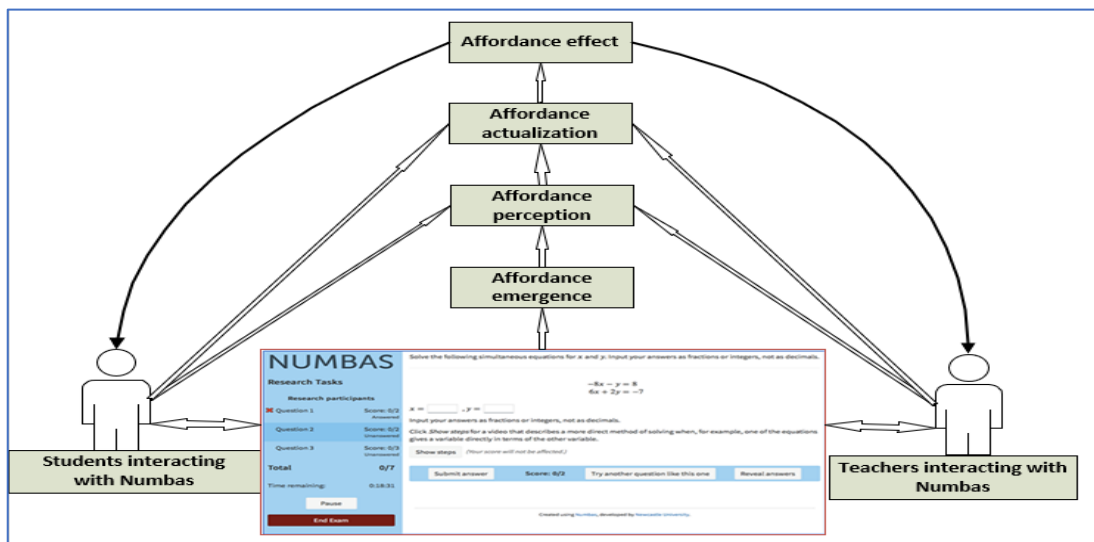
Affordance effect

Affordance actualization

Affordance perception

Affordance emergence

NUMBAS

Research Tasks

Research participants

Question 1 Score: 0/2 Answered

Question 2 Score: 0/2 Unanswered

Question 3 Score: 0/3 Unanswered

Total 0/7

Time remaining: 0:18:31

Pause

End Exam

Solve the following simultaneous equations for $x$ and $y$. Input your answers as fractions or integers, not as decimals.

$-8x - y = 8$
$6x + 2y = -7$

$x =$ , $y =$

Input your answers as fractions or integers, not as decimals.

Click Show steps for a video that describes a more direct method of solving when, for example, one of the equations gives a variable directly in terms of the other variable.

Show steps (Your score will not be affected.)

Submit answer Score: 0/2 Try another question like this one Reveal answers

Created using Numbas, developed by Newcastle University.

Students interacting with Numbas

Teachers interacting with Numbas